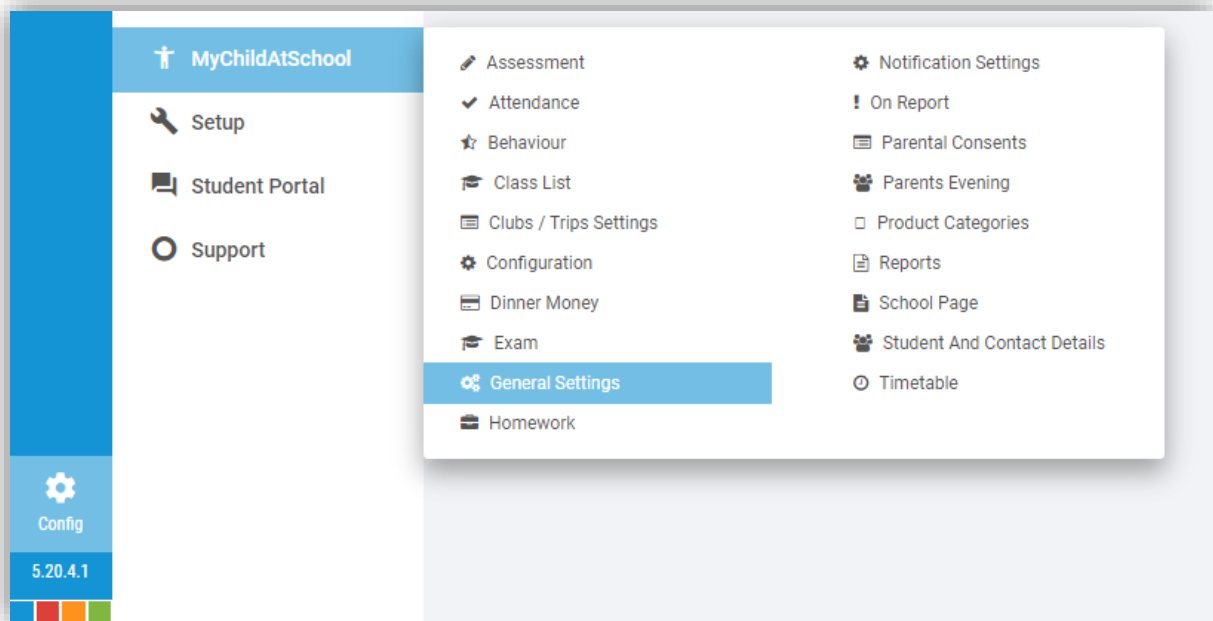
MyChildAtSchool
Setup
Student Portal
Support

Assessment
Attendance
Behaviour
Class List
Clubs / Trips Settings
Configuration
Dinner Money
Exam
General Settings
Homework

Notification Settings
! On Report
Parental Consents
Parents Evening
Product Categories
Reports
School Page
Student And Contact Details
Timetable

Config
5.20.4.1